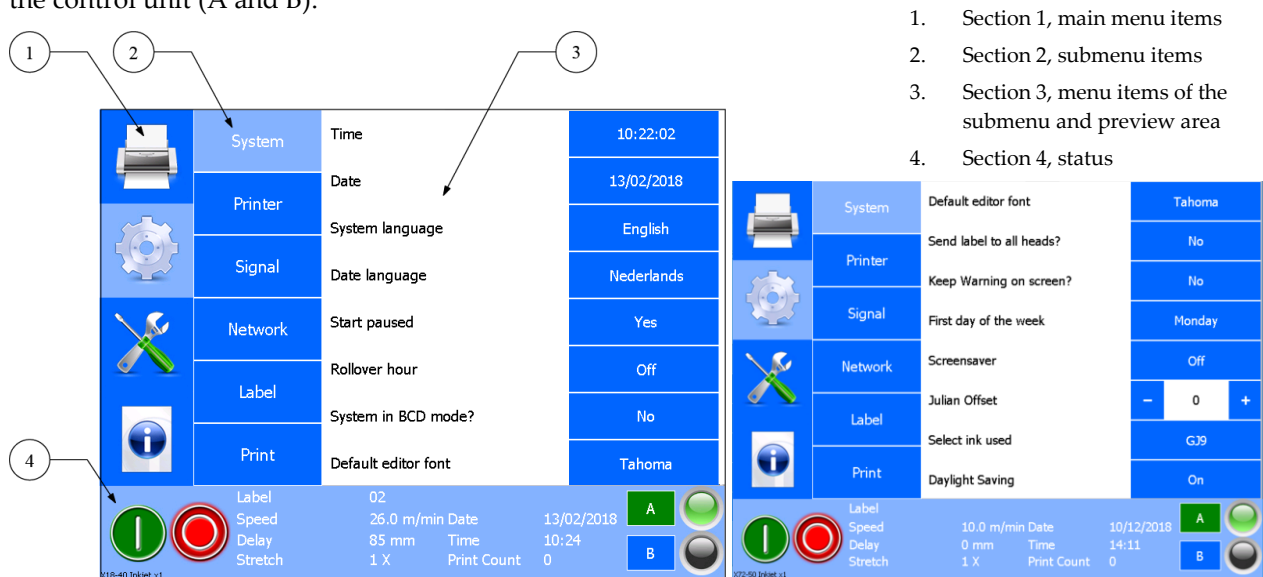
the control unit (A and B).

1. Section 1, main menu items
2. Section 2, submenu items
3. Section 3, menu items of the submenu and preview area
4. Section 4, status

1 2 3

| System | Time | 10:22:02 |
|---|---|---|
| Printer | Date | 13/02/2018 |
| Signal | System language | English |
| Network | Date language | Nederlands |
| Label | Start paused | Yes |
| Print | Rollover hour | Off |
| | System in BCD mode? | No |
| | Default editor font | Tahoma |

4

Label 02
Speed 26.0 m/min Date 13/02/2018
Delay 85 mm Time 10:24
Stretch 1 X Print Count 0
A
B
X18-40 Inkjet v1

| System | Default editor font | Tahoma |
|---|---|---|
| Printer | Send label to all heads? | No |
| Signal | Keep Warning on screen? | No |
| Network | First day of the week | Monday |
| Label | Screensaver | Off |
| Print | Julian Offset | – 0 + |
| | Select ink used | GJ9 |
| | Daylight Saving | On |

Label
Speed 10.0 m/min Date 10/12/2018
Delay 0 mm Time 14:11
Stretch 1 X Print Count 0
A
B
X72-50 Inkjet v1